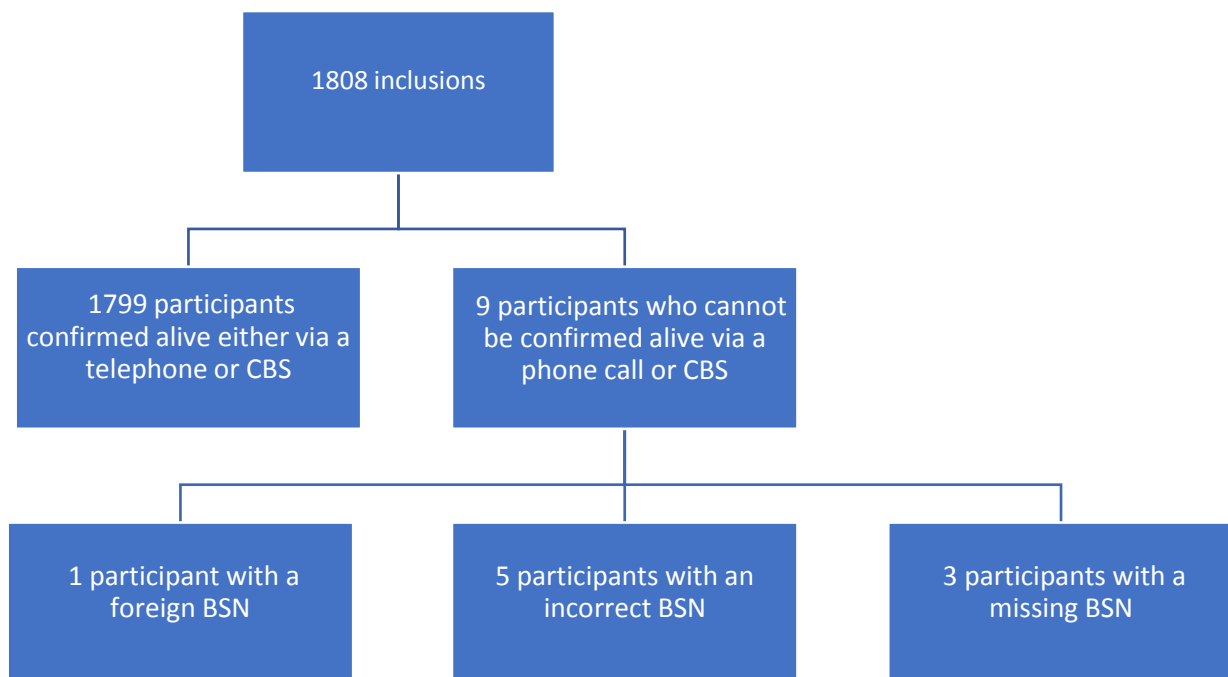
1808 inclusions

1799 participants confirmed alive either via a telephone or CBS

9 participants who cannot be confirmed alive via a phone call or CBS

1 participant with a foreign BSN

5 participants with an incorrect BSN

3 participants with a missing BSN